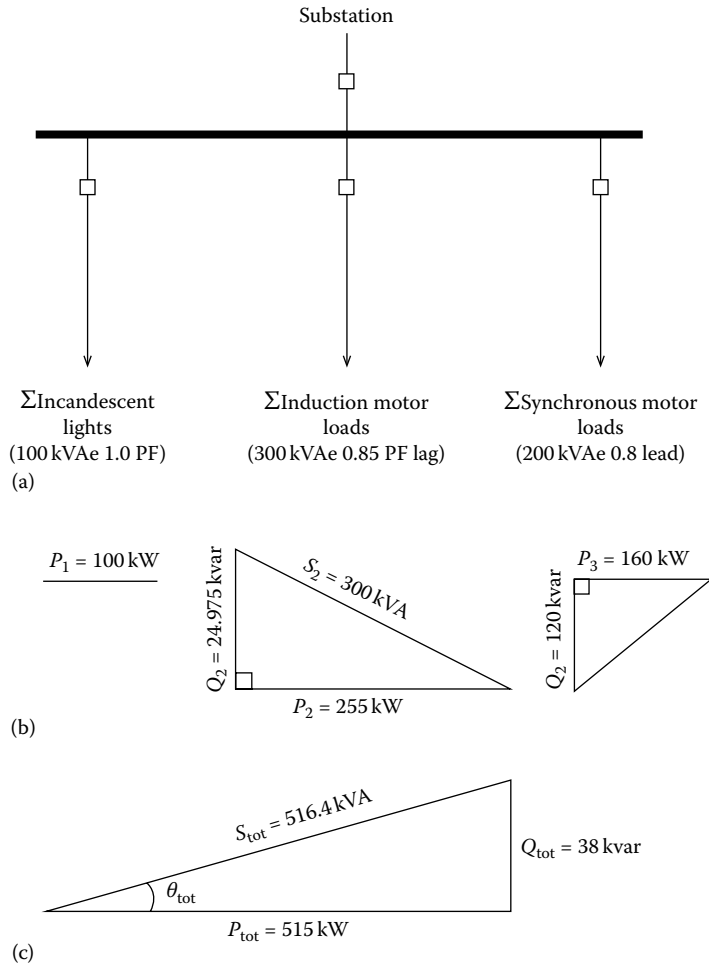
Substation

ΣIncandescent lights (100 kVAe 1.0 PF)

ΣInduction motor loads (300 kVAe 0.85 PF lag)

ΣSynchronous motor loads (200 kVAe 0.8 lead)

(a)

$P_1 = 100\,\text{kW}$

$Q_2 = 24.975\,\text{kvar}$

$S_2 = 300\,\text{kVA}$

$P_2 = 255\,\text{kW}$

$P_3 = 160\,\text{kW}$

$Q_2 = 120\,\text{kvar}$

(b)

$S_{\text{tot}} = 516.4\,\text{kVA}$

$\theta_{\text{tot}}$

$Q_{\text{tot}} = 38\,\text{kvar}$

$P_{\text{tot}} = 515\,\text{kW}$

(c)